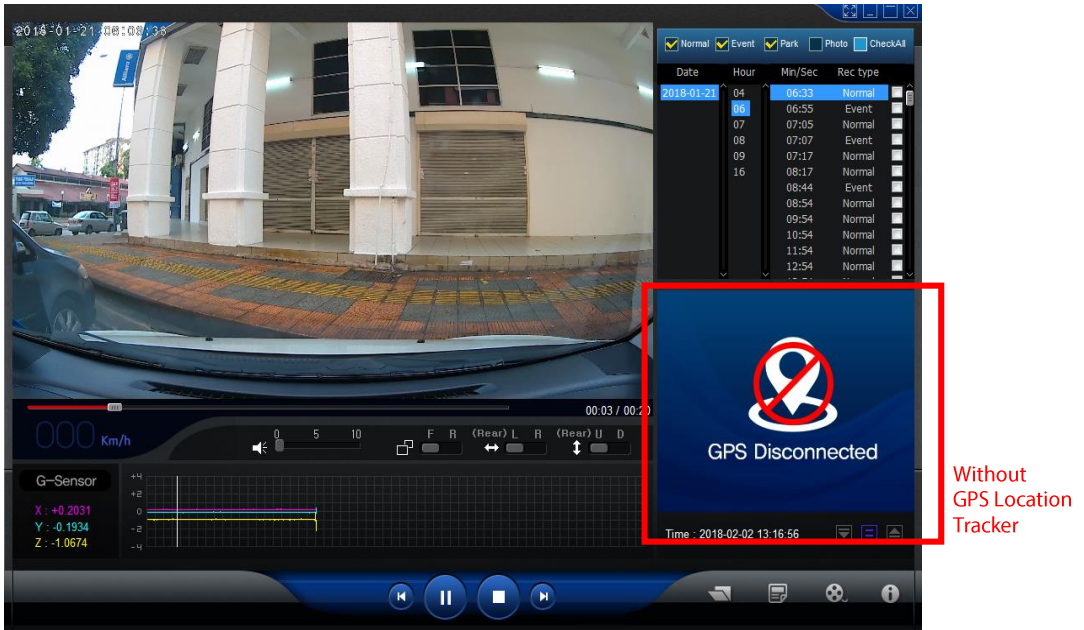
2018-01-21 06:08:38

Normal Event Park Photo CheckAll

| Date | Hour | Min/Sec | Rec type |
|---|---|---|---|
| 2018-01-21 | 04 | 06:33 | Normal |
| | 06 | 06:55 | Event |
| | 07 | 07:05 | Normal |
| | 08 | 07:07 | Event |
| | 09 | 07:17 | Normal |
| | 16 | 08:17 | Normal |
| | | 08:44 | Event |
| | | 08:54 | Normal |
| | | 09:54 | Normal |
| | | 10:54 | Normal |
| | | 11:54 | Normal |
| | | 12:54 | Normal |

00:03 / 00:20

000 Km/h

0 5 10

F R (Rear) L R (Rear) U D

G-Sensor
X : +0.2031
Y : -0.1934
Z : -1.0674

+4
+2
0
-2
-4

GPS Disconnected

Time : 2018-02-02 13:16:56

Without GPS Location Tracker